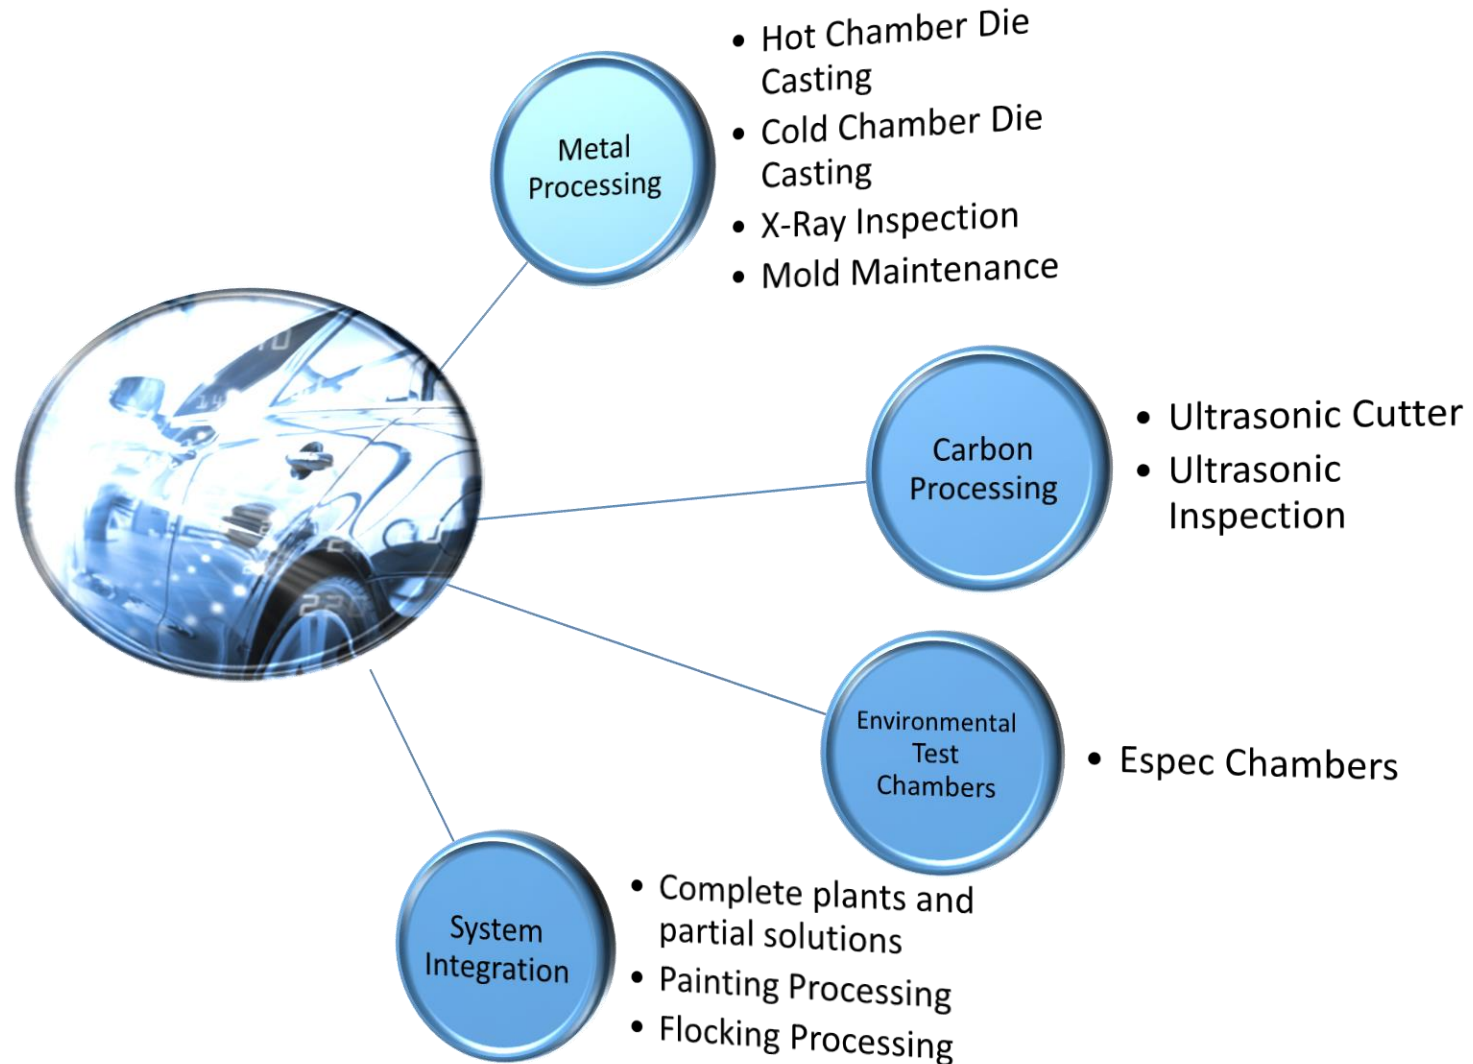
Metal Processing

• Hot Chamber Die Casting
• Cold Chamber Die Casting
• X-Ray Inspection
• Mold Maintenance

Carbon Processing

• Ultrasonic Cutter
• Ultrasonic Inspection

Environmental Test Chambers

• Espec Chambers

System Integration

• Complete plants and partial solutions
• Painting Processing
• Flocking Processing